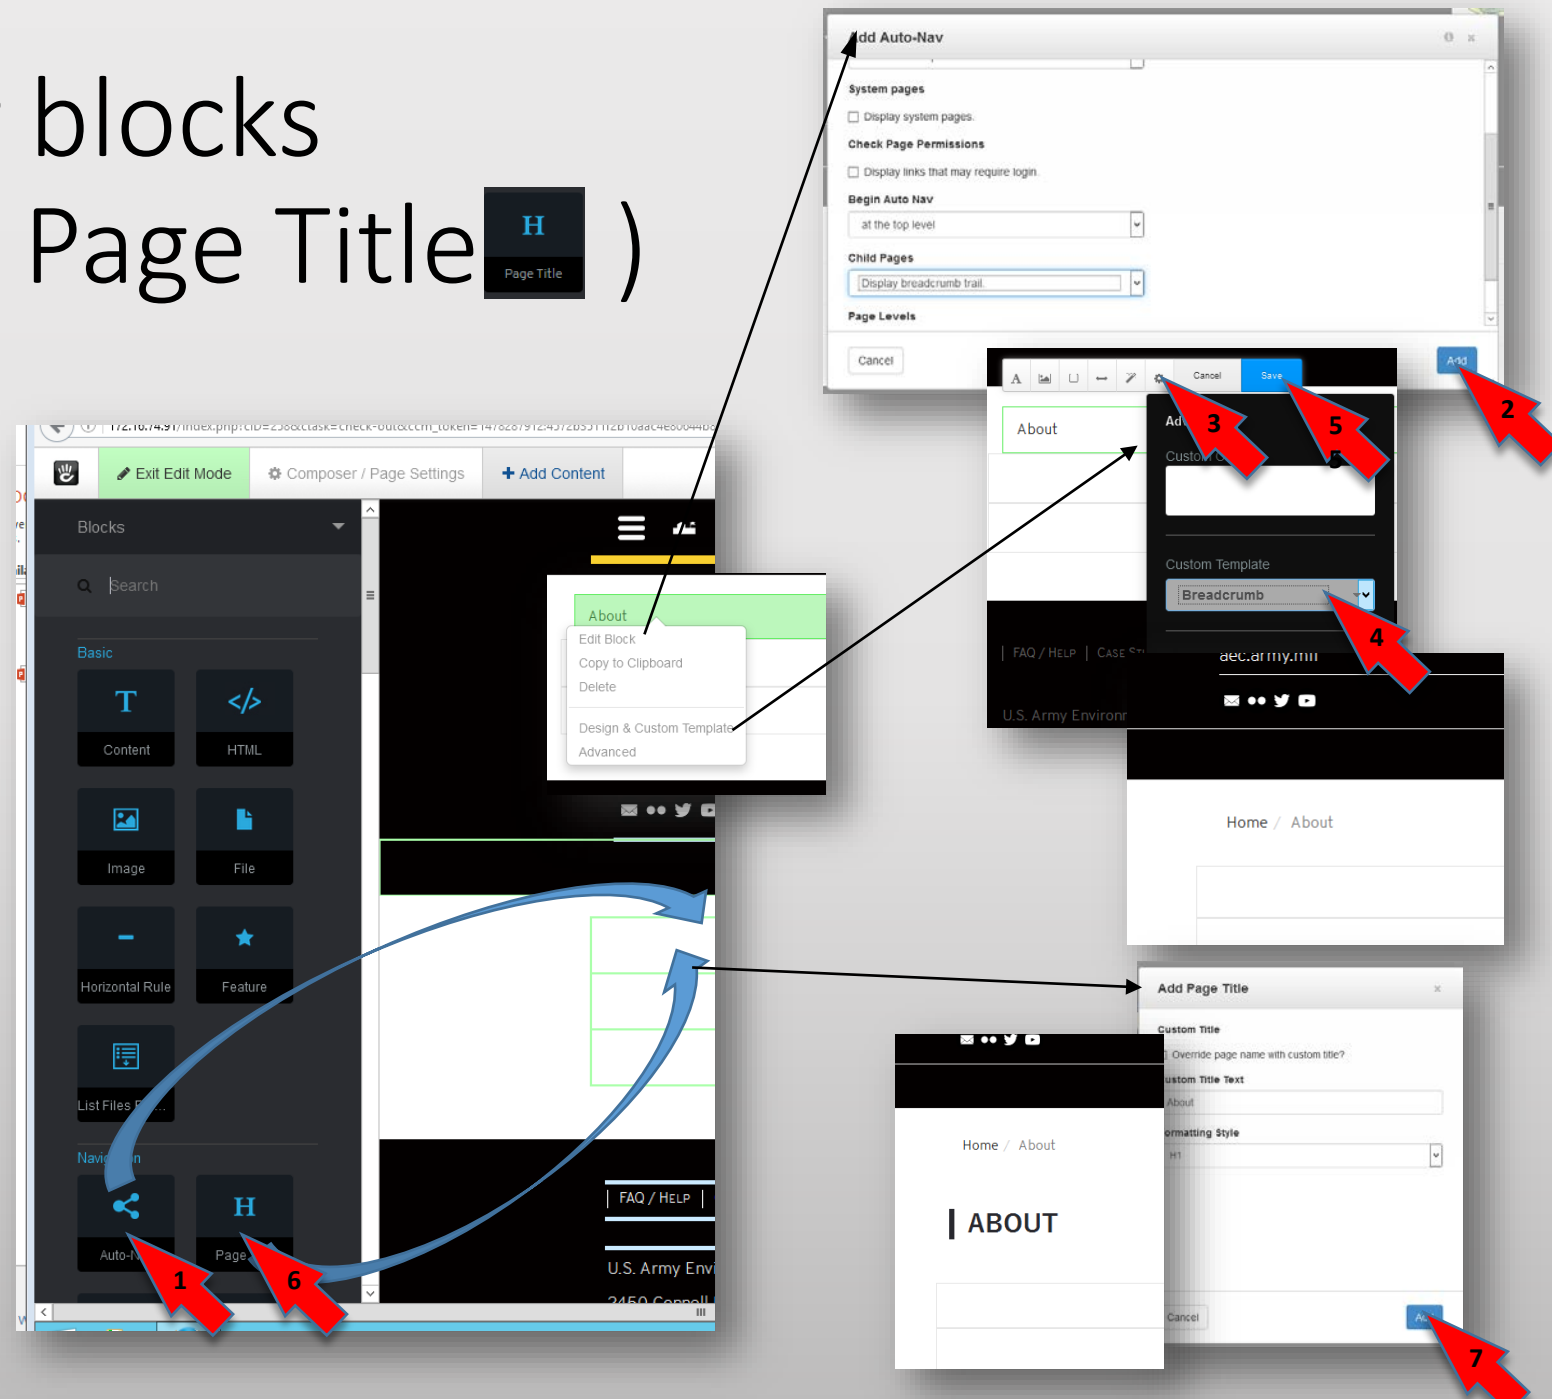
blocks

Page Title H Page Title )

Add Auto-Nav

System pages

Display system pages.

Check Page Permissions

Display links that may require login.

Begin Auto Nav

at the top level

Child Pages

Display breadcrumb trail.

Page Levels

Cancel

Add

2

Cancel Save

About

Ad

Custom C

3

5

Custom Template

Breadcrumb

4

FAQ / HELP | CASE ST

U.S. Army Environ

aec.army.mil

Home / About

172.16.74.91/index.php?cID=258&ctask=check-out&ccm_token=1478287912:4572b351112b10aac4e80044b

Exit Edit Mode

Composer / Page Settings

Add Content

Blocks

Search

Basic

T Content

HTML

Image

File

Horizontal Rule

Feature

List Files F...

Navi on

Auto-N

H Page

1

6

About

Edit Block

Copy to Clipboard

Delete

Design & Custom Template

Advanced

FAQ / HELP

U.S. Army Envi

2450 Connell

Add Page Title

Custom Title

Override page name with custom title?

ustom Title Text

About

ormatting Style

H1

Cancel

Add

7

Home / About

ABOUT